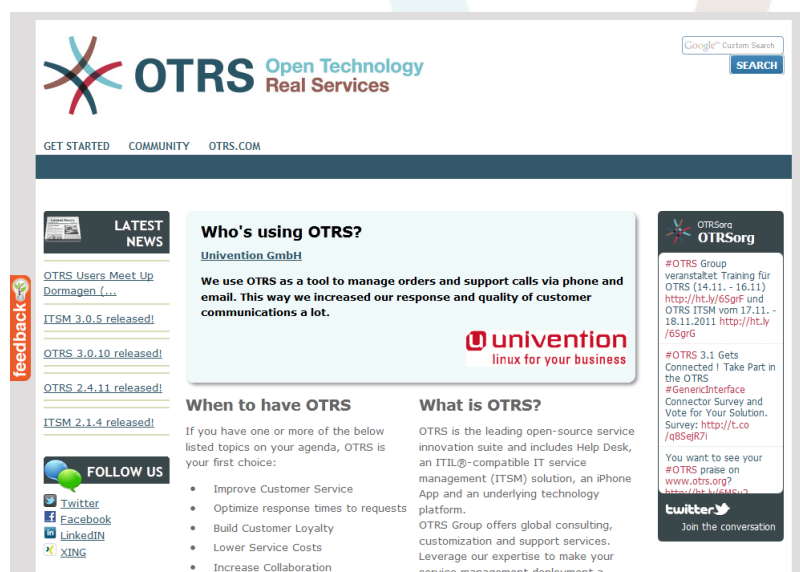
OTRS Open Technology Real Services

Google™ Custom Search
SEARCH

GET STARTED COMMUNITY OTRS.COM

LATEST NEWS

OTRS Users Meet Up Dormagen (...

ITSM 3.0.5 released!

OTRS 3.0.10 released!

OTRS 2.4.11 released!

ITSM 2.1.4 released!

FOLLOW US

Twitter
Facebook
LinkedIN
XING

feedback

Who's using OTRS?

Univention GmbH

We use OTRS as a tool to manage orders and support calls via phone and email. This way we increased our response and quality of customer communications a lot.

univention linux for your business

When to have OTRS

If you have one or more of the below listed topics on your agenda, OTRS is your first choice:

- Improve Customer Service
- Optimize response times to requests
- Build Customer Loyalty
- Lower Service Costs
- Increase Collaboration

What is OTRS?

OTRS is the leading open-source service innovation suite and includes Help Desk, an ITIL®-compatible IT service management (ITSM) solution, an iPhone App and an underlying technology platform.

OTRS Group offers global consulting, customization and support services. Leverage our expertise to make your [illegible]

OTRSorg
OTRSorg

#OTRS Group veranstaltet Training für OTRS (14.11. - 16.11) http://ht.ly/6SgrF und OTRS ITSM vom 17.11. - 18.11.2011 http://ht.ly/6SgrG

#OTRS 3.1 Gets Connected ! Take Part in the OTRS #GenericInterface Connector Survey and Vote for Your Solution. Survey: http://t.co/q8SejR7i

You want to see your #OTRS praise on www.otrs.org? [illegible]

twitter
Join the conversation